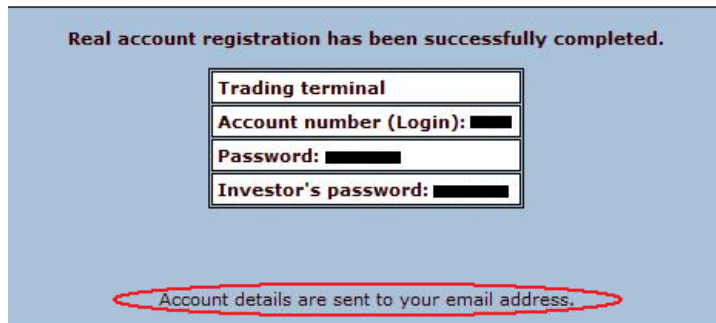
Real account registration has been successfully completed.

| Trading terminal |
|---|
| Account number (Login): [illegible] |
| Password: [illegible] |
| Investor's password: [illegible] |

Account details are sent to your email address.